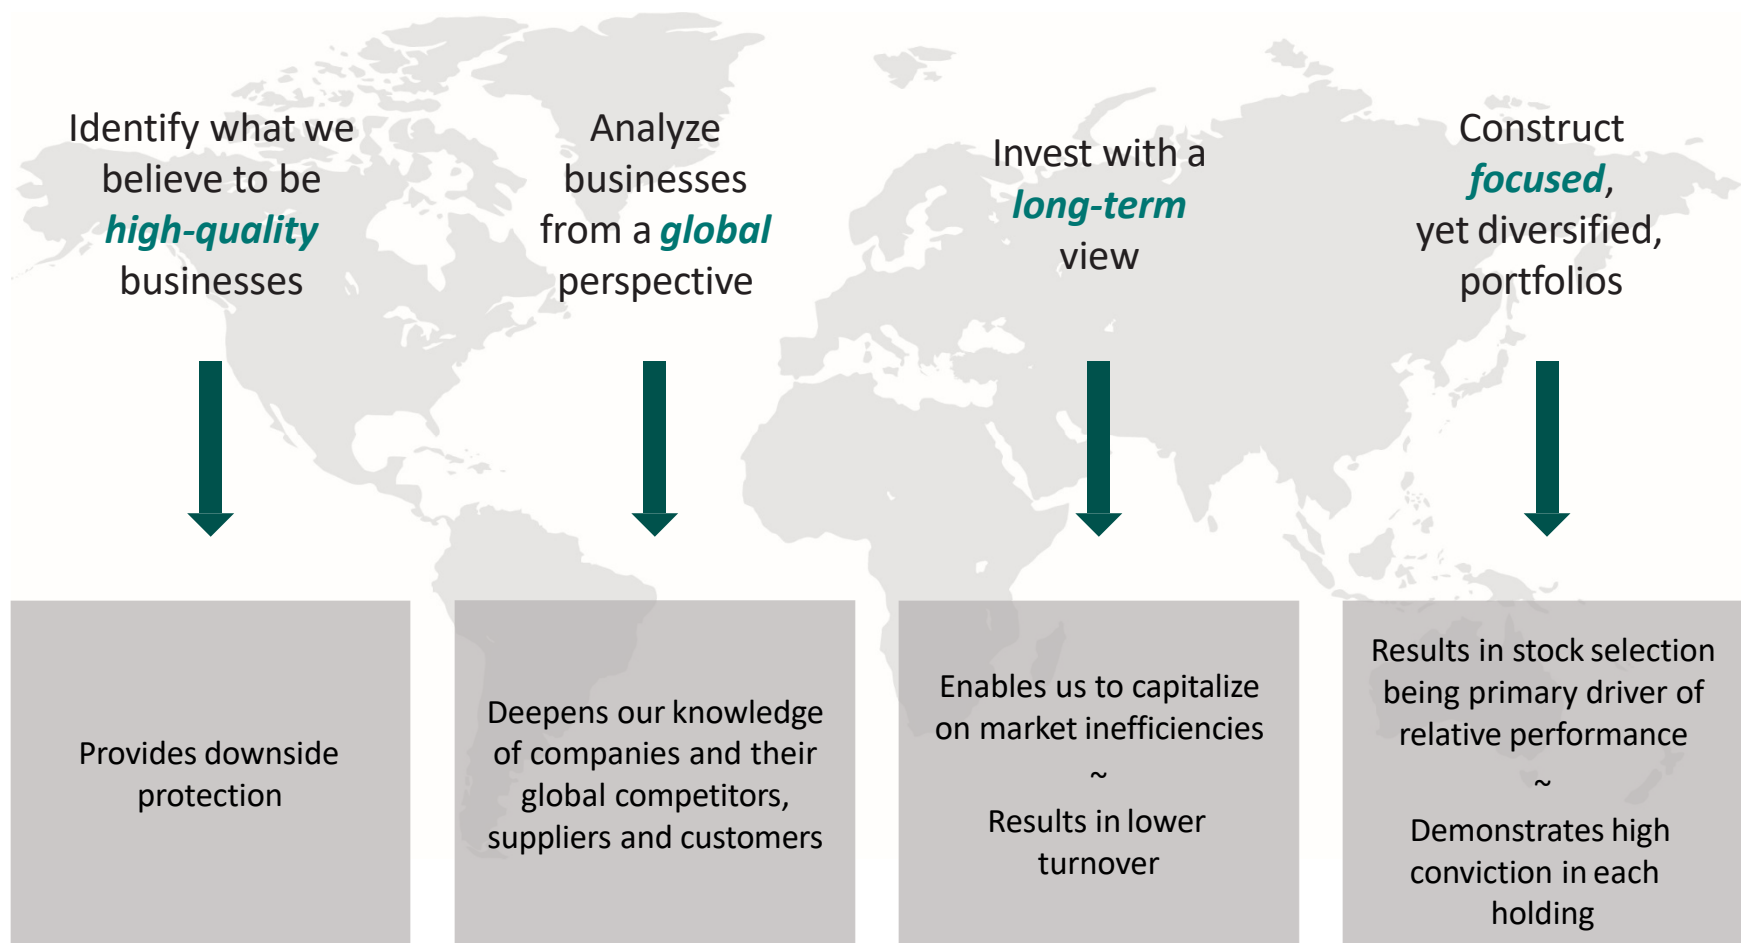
Identify what we believe to be high-quality businesses

Analyze businesses from a global perspective

Invest with a long-term view

Construct focused, yet diversified, portfolios

Provides downside protection

Deepens our knowledge of companies and their global competitors, suppliers and customers

Enables us to capitalize on market inefficiencies
~
Results in lower turnover

Results in stock selection being primary driver of relative performance
~
Demonstrates high conviction in each holding